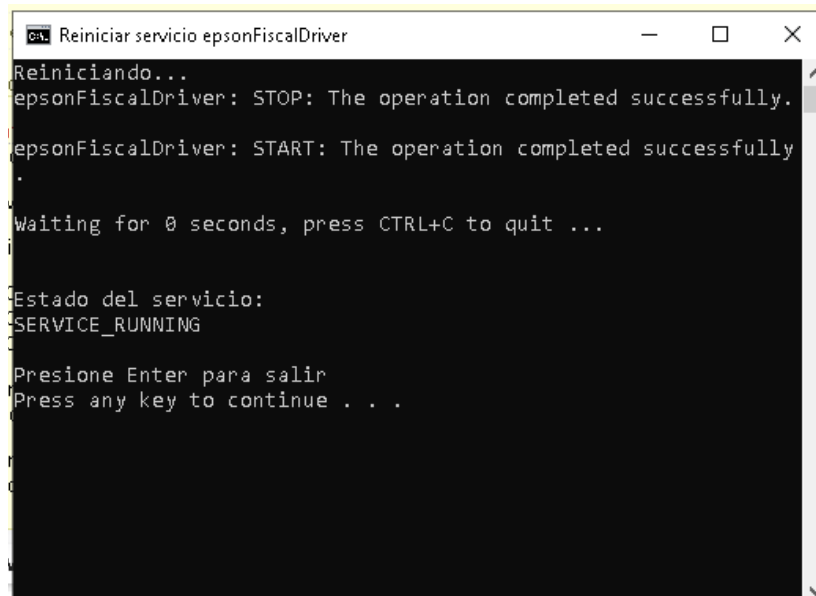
Reiniciar servicio epsonFiscalDriver

Reiniciando...
epsonFiscalDriver: STOP: The operation completed successfully.

epsonFiscalDriver: START: The operation completed successfully.

Waiting for 0 seconds, press CTRL+C to quit ...

Estado del servicio:
SERVICE_RUNNING

Presione Enter para salir
Press any key to continue . . .